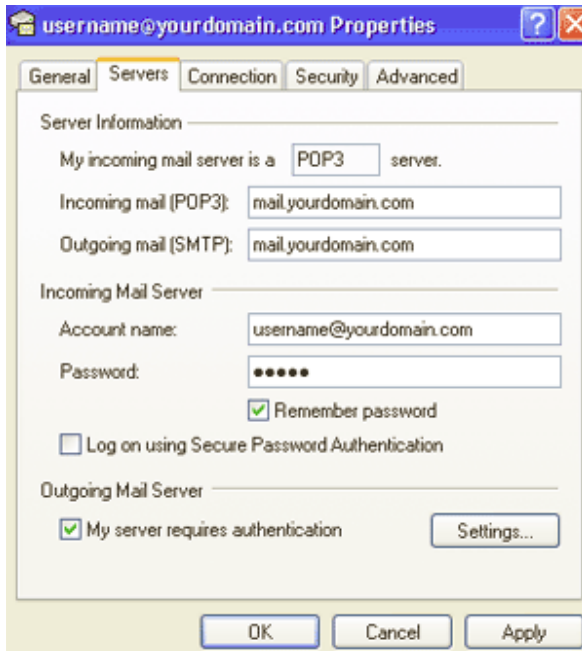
username@yourdomain.com Properties

?

General Servers Connection Security Advanced

Server Information

My incoming mail server is a POP3 server.

Incoming mail (POP3): mail.yourdomain.com

Outgoing mail (SMTP): mail.yourdomain.com

Incoming Mail Server

Account name: username@yourdomain.com

Password: •••••

Remember password

Log on using Secure Password Authentication

Outgoing Mail Server

My server requires authentication

Settings...

OK Cancel Apply